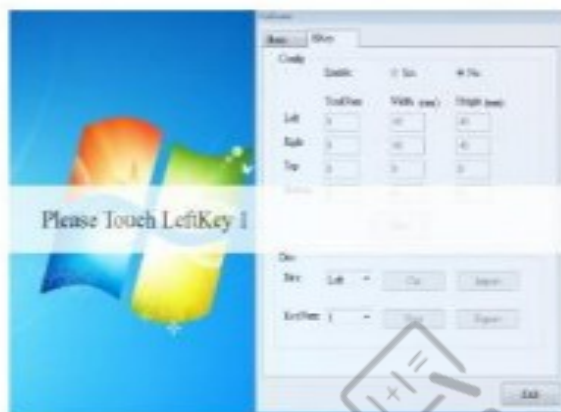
Calibrate

Basic | HKey

Config

Enable | ○ Yes | ● No

| | TotalNum | Width (mm) | Height (mm) |
|---|---|---|---|
| Left | 1 | 40 | 40 |
| Right | 1 | 40 | 40 |
| Top | 0 | 0 | 0 |
| Bottom | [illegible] | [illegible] | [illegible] |

Please Touch LeftKey 1

Dev

Dirc | Left | Cal | Import

KeyNum | 1 | Start | Export

Exit